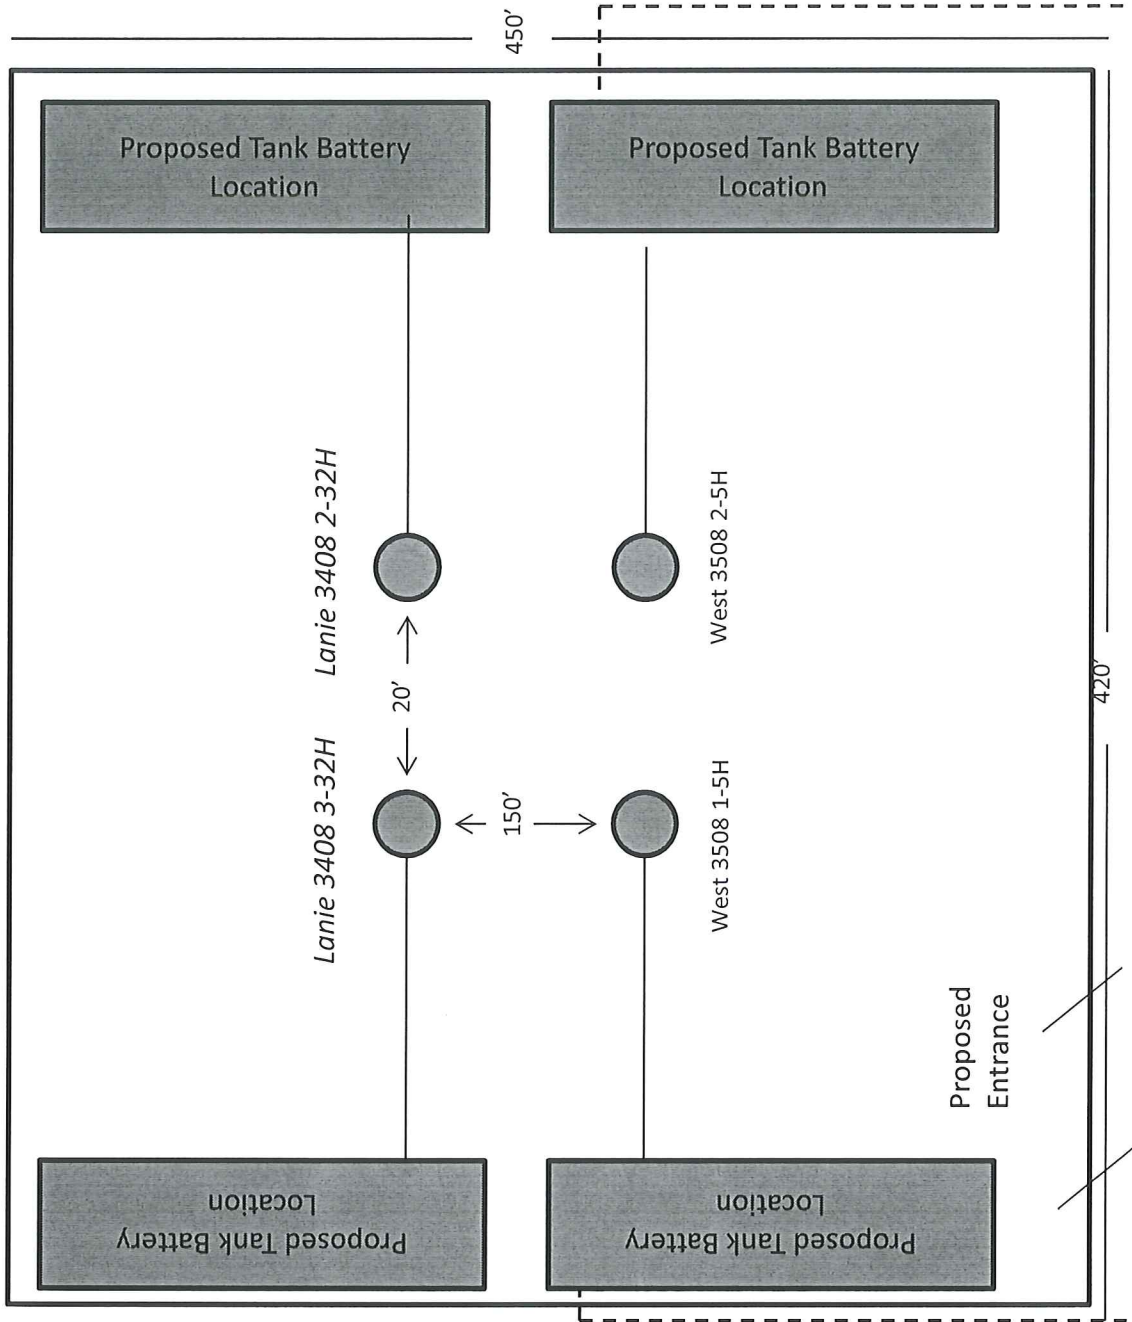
450'

Proposed Tank Battery Location

Proposed Tank Battery Location

Lanie 3408 2-32H

West 3508 2-5H

20'

420'

Lanie 3408 3-32H

150'

West 3508 1-5H

Proposed Entrance

Proposed Tank Battery Location

Proposed Tank Battery Location